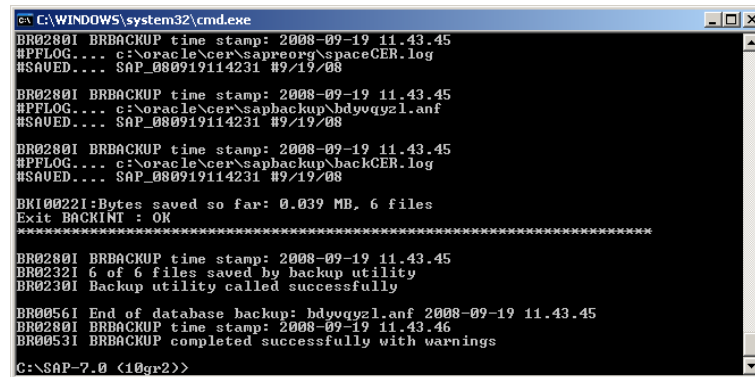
C:\WINDOWS\system32\cmd.exe

BR0280I BRBACKUP time stamp: 2008-09-19 11.43.45
#PFLOG.... c:\oracle\cer\sapreorg\spaceCER.log
#SAVED.... SAP_080919114231 #9/19/08

BR0280I BRBACKUP time stamp: 2008-09-19 11.43.45
#PFLOG.... c:\oracle\cer\sapbackup\bdyvqyzl.anf
#SAVED.... SAP_080919114231 #9/19/08

BR0280I BRBACKUP time stamp: 2008-09-19 11.43.45
#PFLOG.... c:\oracle\cer\sapbackup\backCER.log
#SAVED.... SAP_080919114231 #9/19/08

BKI0022I:Bytes saved so far: 0.039 MB, 6 files
Exit BACKINT : OK
******************************************************************************

BR0280I BRBACKUP time stamp: 2008-09-19 11.43.45
BR0232I 6 of 6 files saved by backup utility
BR0230I Backup utility called successfully

BR0056I End of database backup: bdyvqyzl.anf 2008-09-19 11.43.45
BR0280I BRBACKUP time stamp: 2008-09-19 11.43.46
BR0053I BRBACKUP completed successfully with warnings

C:\SAP-7.0 (10gr2)>